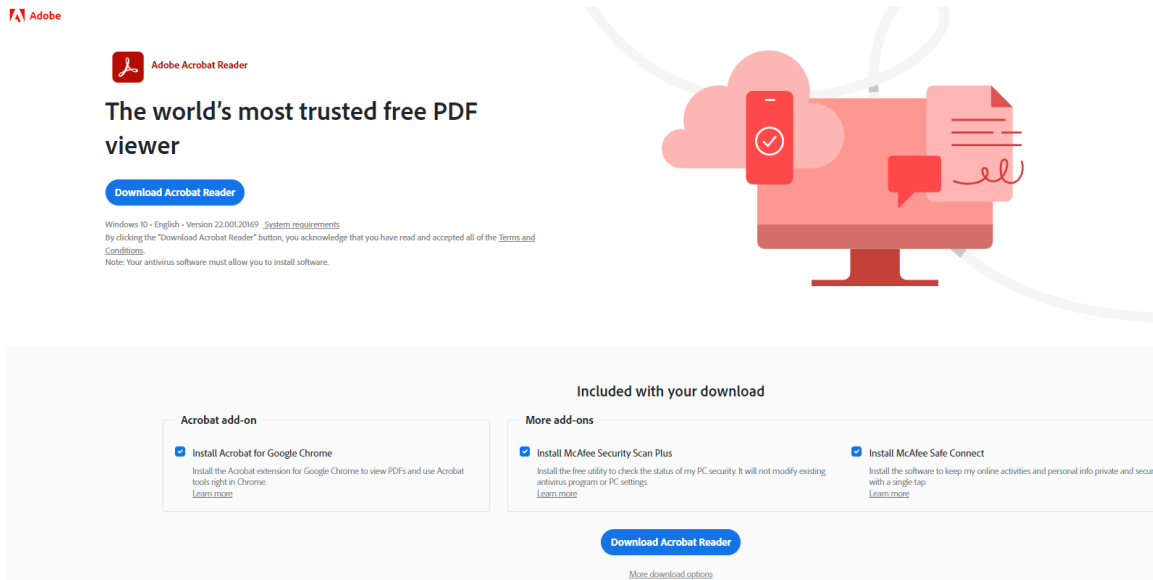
Adobe

Adobe Acrobat Reader

The world's most trusted free PDF viewer

Download Acrobat Reader

Windows 10 - English - Version 22.001.20169 System requirements
By clicking the "Download Acrobat Reader" button, you acknowledge that you have read and accepted all of the Terms and Conditions.
Note: Your antivirus software must allow you to install software.

Included with your download

Acrobat add-on

Install Acrobat for Google Chrome
Install the Acrobat extension for Google Chrome to view PDFs and use Acrobat tools right in Chrome.
Learn more

More add-ons

Install McAfee Security Scan Plus
Install the free utility to check the status of my PC security. It will not modify existing antivirus program or PC settings.
Learn more

Install McAfee Safe Connect
Install the software to keep my online activities and personal info private and secu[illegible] with a single tap.
Learn more

Download Acrobat Reader

More download options